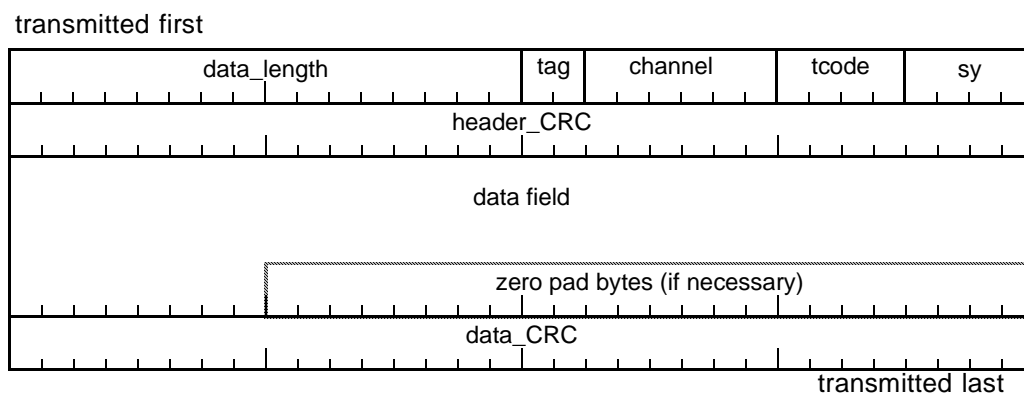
transmitted first

| data_length | tag | channel | tcode | sy |
|---|---|---|---|---|
| header_CRC | | | | |
| data field | | | | |
| zero pad bytes (if necessary) | | | | |
| data_CRC | | | | |

transmitted last